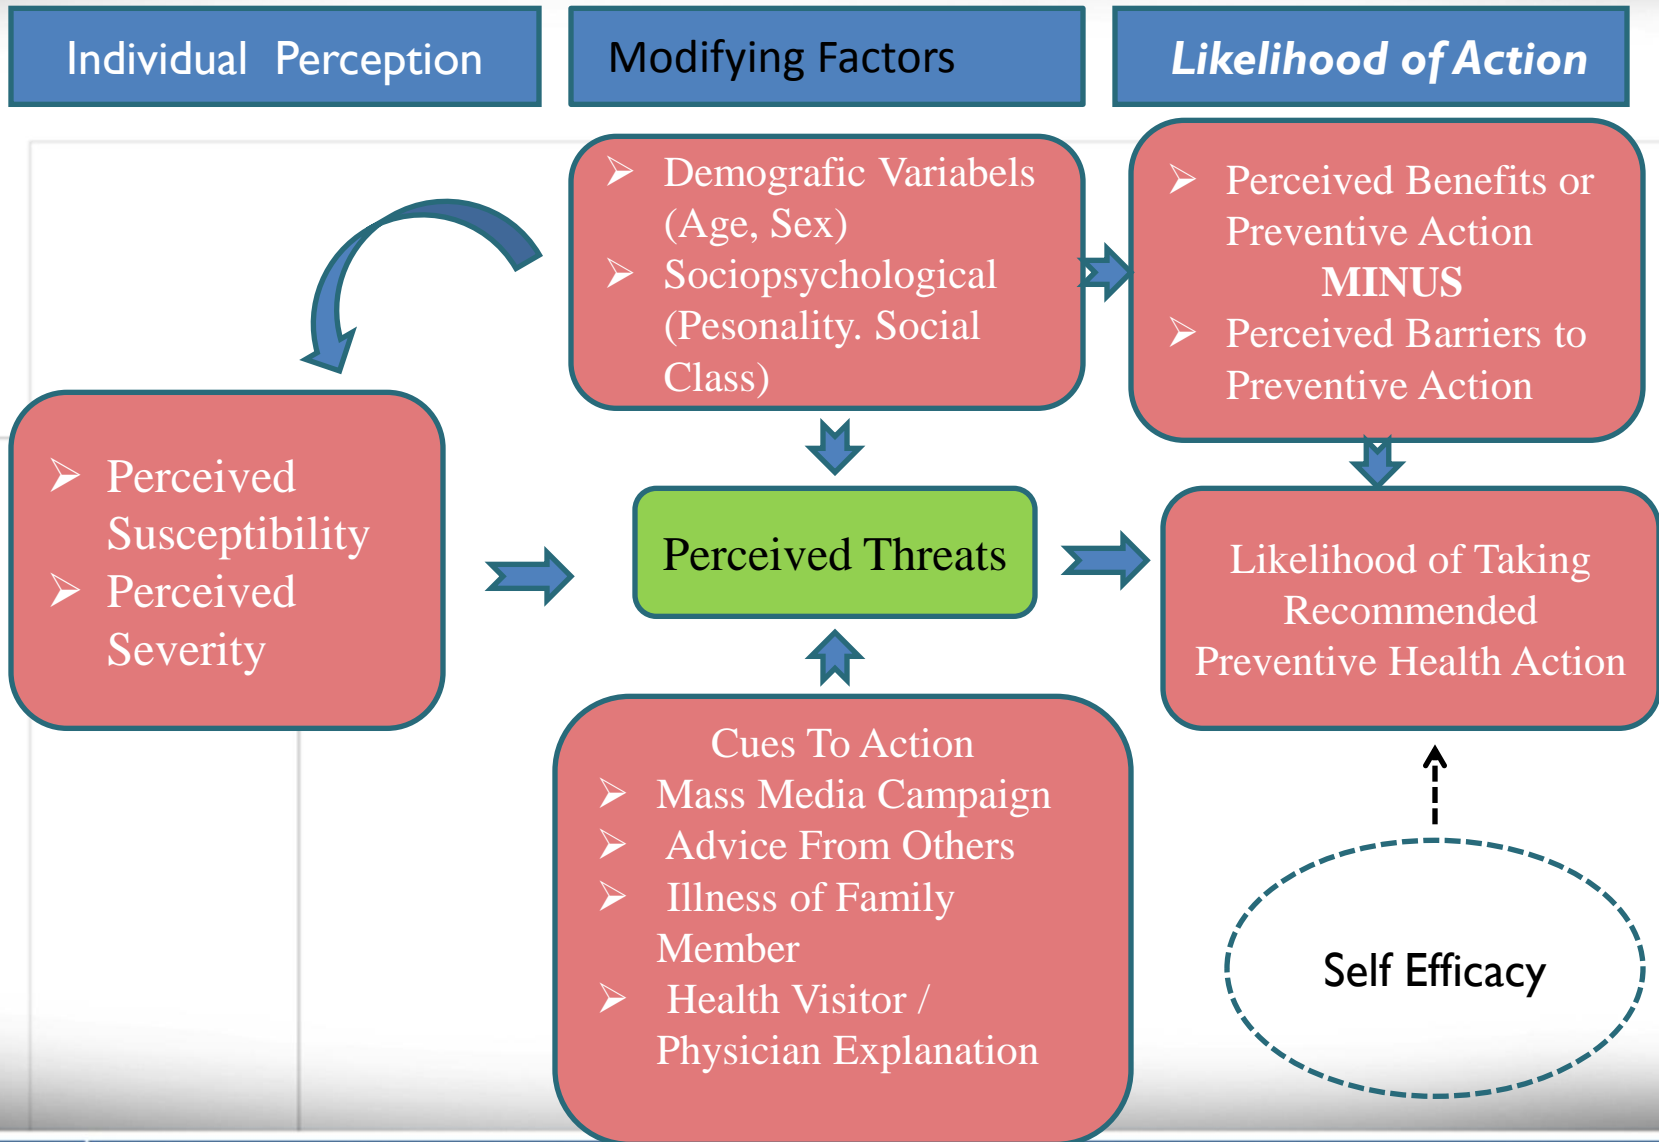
Individual Perception

Modifying Factors

Likelihood of Action

Demografic Variabels (Age, Sex)
Sociopsychological (Pesonality. Social Class)

Perceived Benefits or Preventive Action
MINUS
Perceived Barriers to Preventive Action

Perceived Susceptibility
Perceived Severity

Perceived Threats

Likelihood of Taking Recommended Preventive Health Action

Cues To Action
Mass Media Campaign
Advice From Others
Illness of Family Member
Health Visitor / Physician Explanation

Self Efficacy